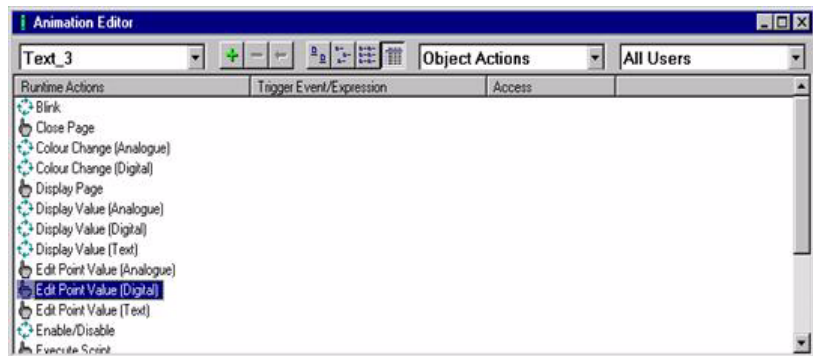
Animation Editor

Text_3

Object Actions

All Users

| Runtime Actions | Trigger Event/Expression | Access |
|---|---|---|
| Blink | | |
| Close Page | | |
| Colour Change (Analogue) | | |
| Colour Change (Digital) | | |
| Display Page | | |
| Display Value (Analogue) | | |
| Display Value (Digital) | | |
| Display Value (Text) | | |
| Edit Point Value (Analogue) | | |
| Edit Point Value (Digital) | | |
| Edit Point Value (Text) | | |
| Enable/Disable | | |
| Execute Script | | |